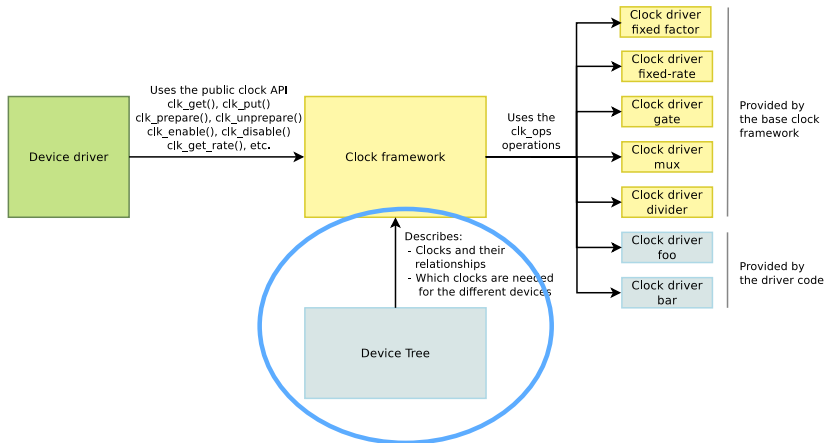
Device driver

Uses the public clock API
clk_get(), clk_put()
clk_prepare(), clk_unprepare()
clk_enable(), clk_disable()
clk_get_rate(), etc.

Clock framework

Uses the clk_ops operations

Clock driver fixed factor

Clock driver fixed-rate

Clock driver gate

Clock driver mux

Clock driver divider

Provided by the base clock framework

Clock driver foo

Clock driver bar

Provided by the driver code

Describes:
- Clocks and their relationships
- Which clocks are needed for the different devices

Device Tree